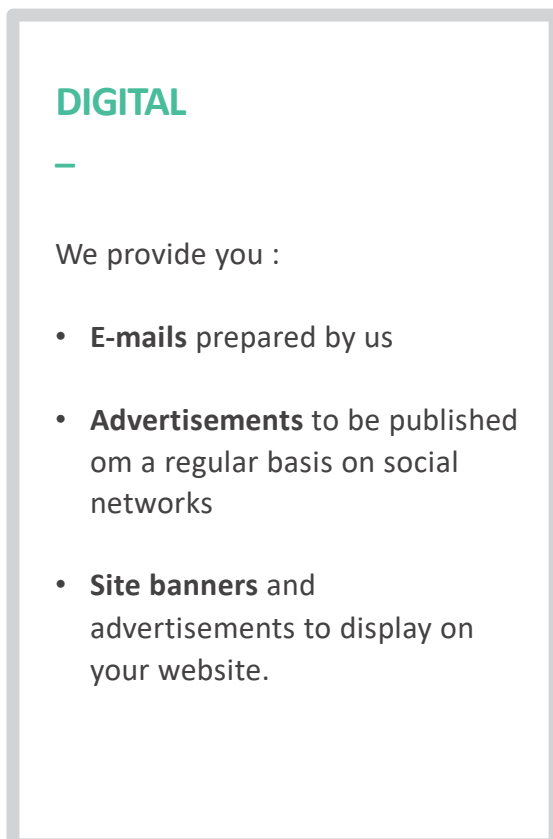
DIGITAL

–

We provide you :

• **E-mails** prepared by us

• **Advertisements** to be published om a regular basis on social networks

• **Site banners** and advertisements to display on your website.